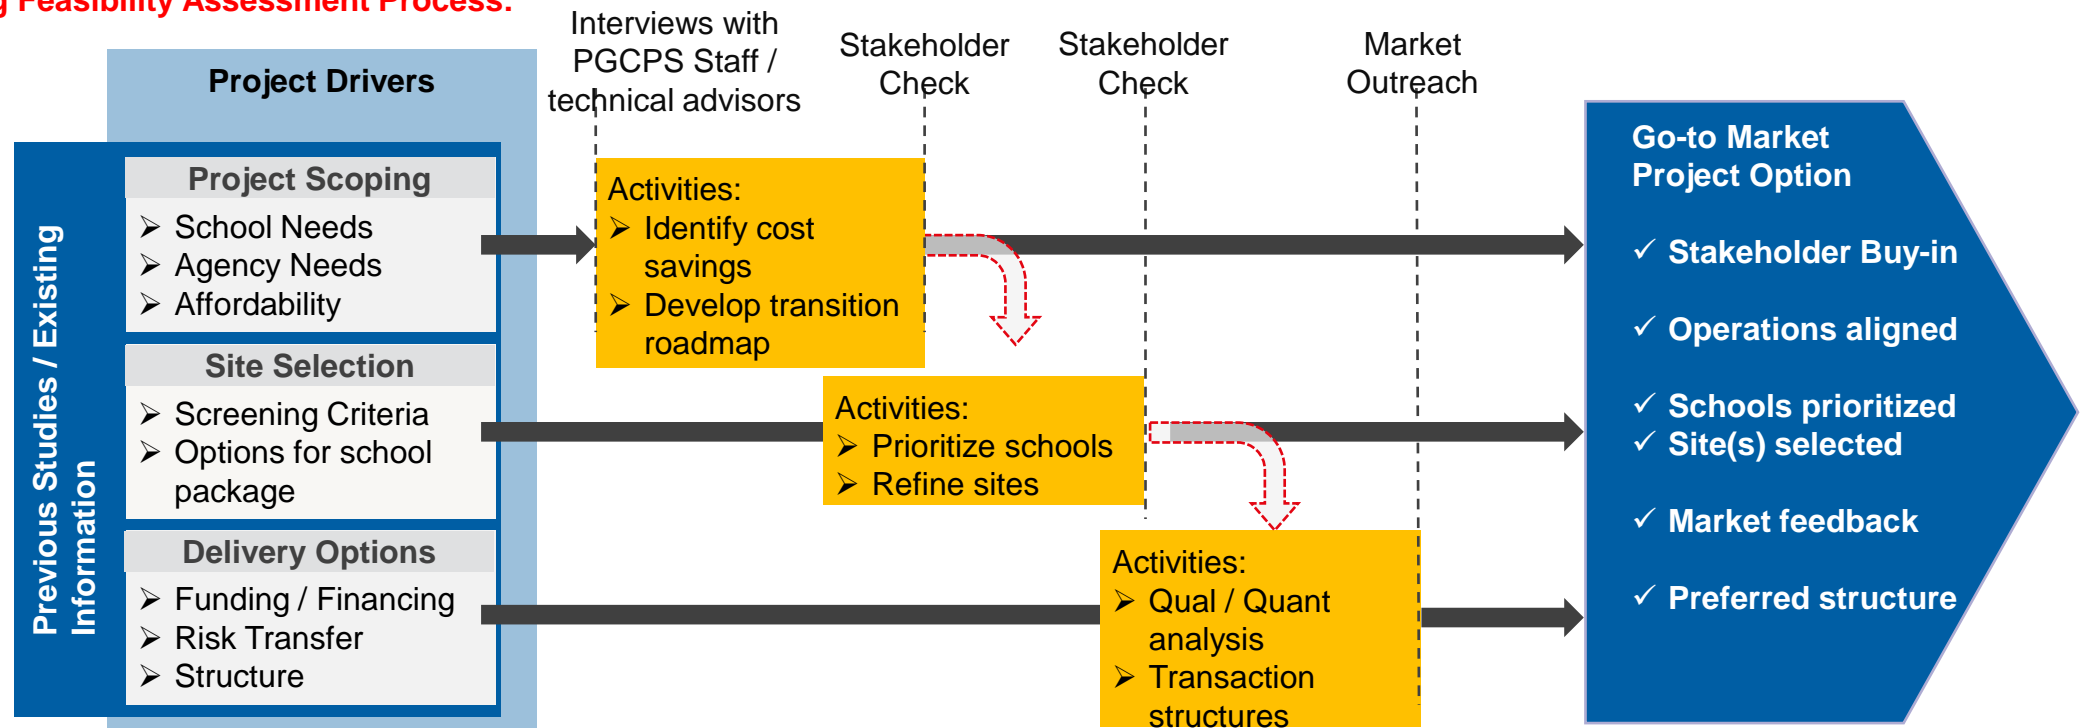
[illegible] Feasibility Assessment Process:

Project Drivers

Previous Studies / Existing Information

Project Scoping
➢ School Needs
➢ Agency Needs
➢ Affordability

Site Selection
➢ Screening Criteria
➢ Options for school package

Delivery Options
➢ Funding / Financing
➢ Risk Transfer
➢ Structure

Interviews with PGCPS Staff / technical advisors

Stakeholder Check

Stakeholder Check

Market Outreach

Activities:
➢ Identify cost savings
➢ Develop transition roadmap

Activities:
➢ Prioritize schools
➢ Refine sites

Activities:
➢ Qual / Quant analysis
➢ Transaction structures

Go-to Market Project Option
✓ Stakeholder Buy-in
✓ Operations aligned
✓ Schools prioritized
✓ Site(s) selected
✓ Market feedback
✓ Preferred structure